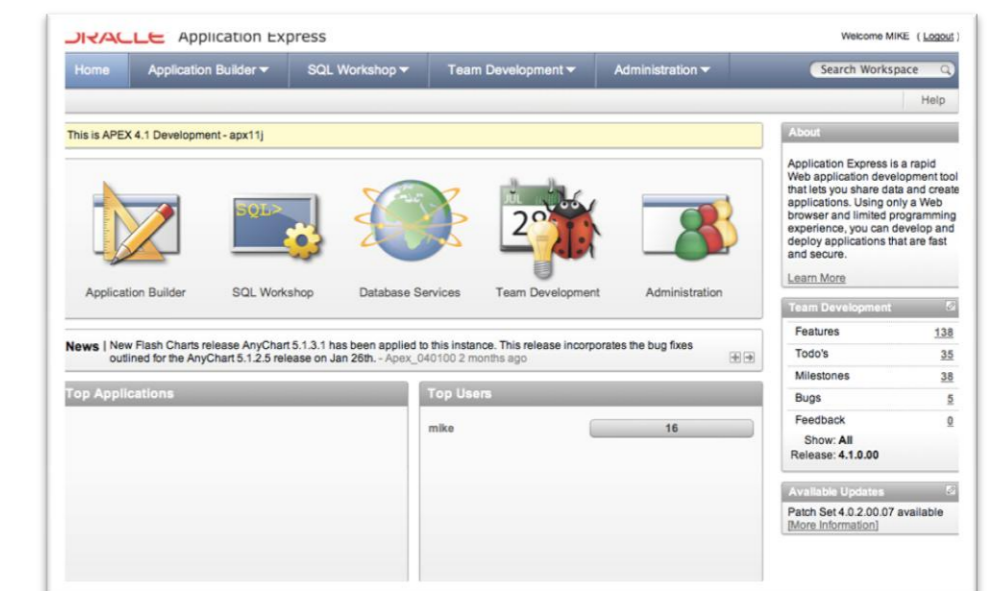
ORACLE Application Express

Welcome MIKE (Logout)

Home | Application Builder ▾ | SQL Workshop ▾ | Team Development ▾ | Administration ▾ | Search Workspace

Help

This is APEX 4.1 Development - apx11j

SQL>

JUL 28

Application Builder | SQL Workshop | Database Services | Team Development | Administration

News | New Flash Charts release AnyChart 5.1.3.1 has been applied to this instance. This release incorporates the bug fixes outlined for the AnyChart 5.1.2.5 release on Jan 26th. - Apex_040100 2 months ago

Top Applications

Top Users

| mike | 16 |
|---|---|

About

Application Express is a rapid Web application development tool that lets you share data and create applications. Using only a Web browser and limited programming experience, you can develop and deploy applications that are fast and secure.

Learn More

Team Development

| Features | 138 |
|---|---|
| Todo's | 35 |
| Milestones | 38 |
| Bugs | 5 |
| Feedback | 0 |

Show: All
Release: 4.1.0.00

Available Updates

Patch Set 4.0.2.00.07 available
[More Information]